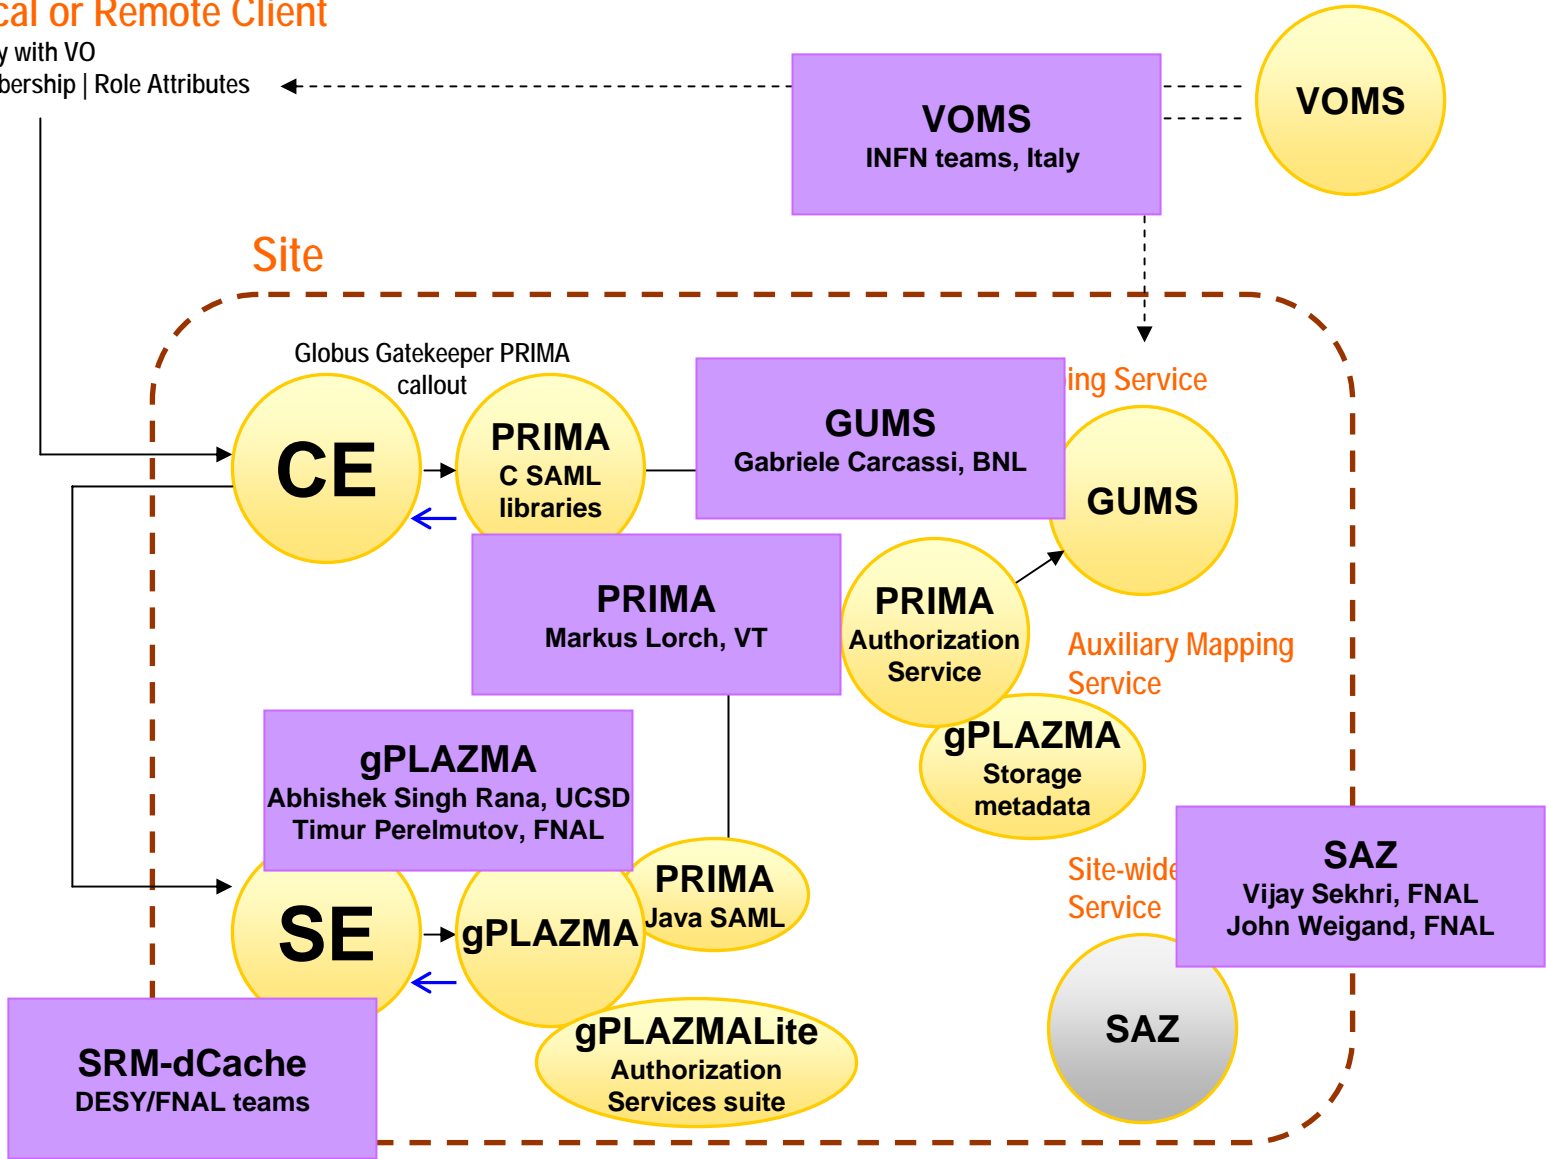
cal or Remote Client
y with VO
bership | Role Attributes

VOMS
INFN teams, Italy

VOMS

Site

Globus Gatekeeper PRIMA callout

CE

PRIMA
C SAML libraries

GUMS
Gabriele Carcassi, BNL

ing Service

GUMS

PRIMA
Markus Lorch, VT

PRIMA
Authorization Service

Auxiliary Mapping Service

gPLAZMA
Storage metadata

gPLAZMA
Abhishek Singh Rana, UCSD
Timur Perelmutov, FNAL

PRIMA
Java SAML

SE

gPLAZMA

Site-wide
Service

SAZ
Vijay Sekhri, FNAL
John Weigand, FNAL

SAZ

gPLAZMALite
Authorization
Services suite

SRM-dCache
DESY/FNAL teams